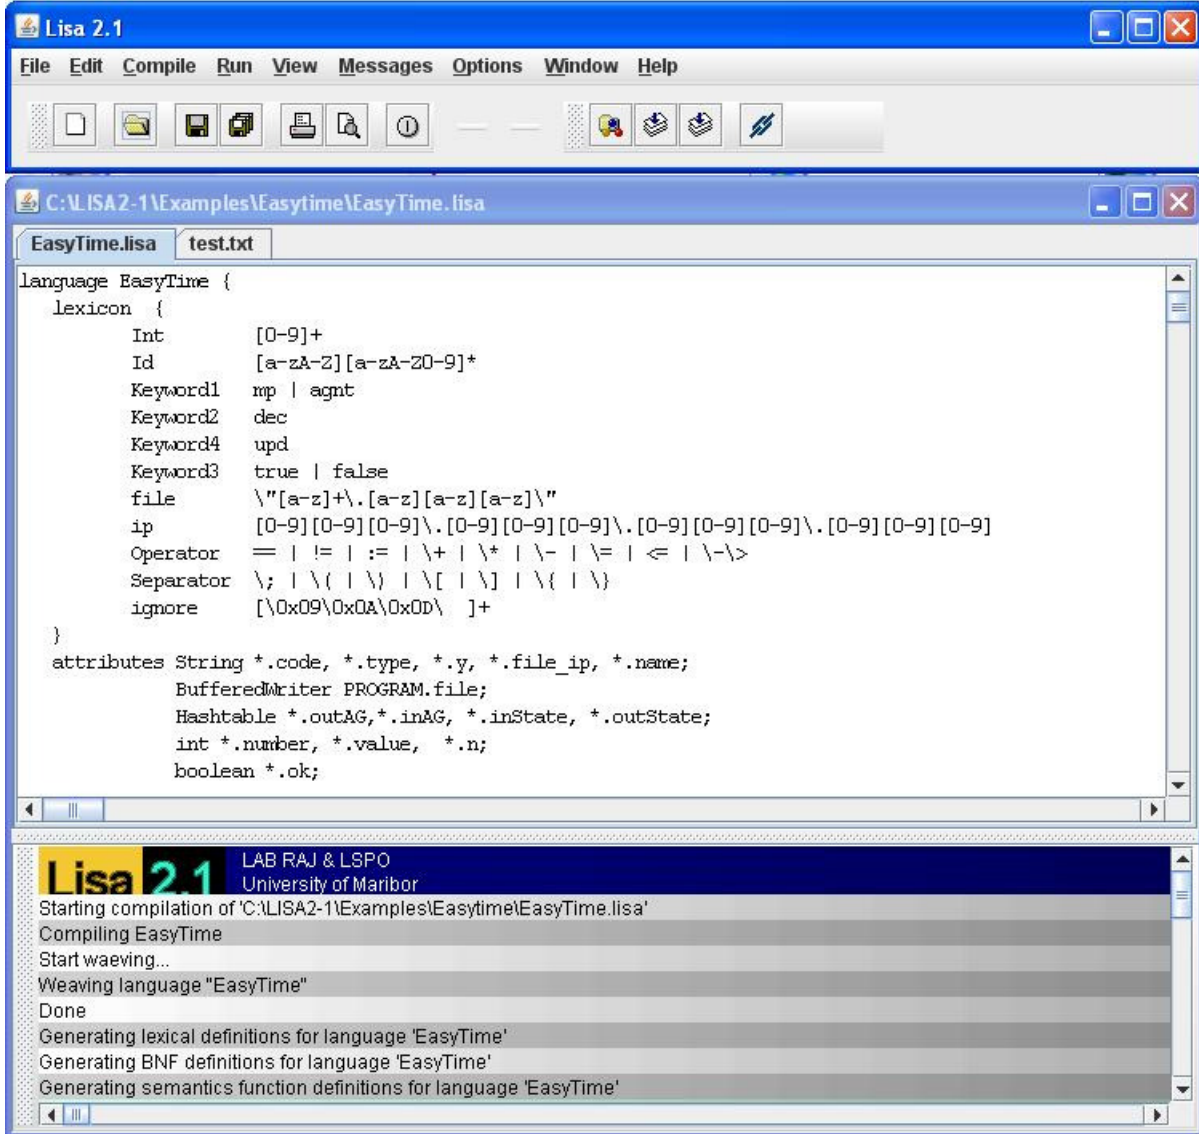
Lisa 2.1

File Edit Compile Run View Messages Options Window Help

C:\LISA2-1\Examples\Easytime\EasyTime.lisa

EasyTime.lisa test.txt

language EasyTime {
lexicon {
Int [0-9]+
Id [a-zA-Z][a-zA-Z0-9]*
Keyword1 mp | agnt
Keyword2 dec
Keyword4 upd
Keyword3 true | false
file \"[a-z]+\.[a-z][a-z][a-z]\"
ip [0-9][0-9][0-9]\.[0-9][0-9][0-9]\.[0-9][0-9][0-9]\.[0-9][0-9][0-9]
Operator == | != | := | \+ | \* | \- | \= | <= | \-\>
Separator \; | \( | \) | \[ | \] | \{ | \}
ignore [\0x09\0x0A\0x0D\ ]+
}
attributes String *.code, *.type, *.y, *.file_ip, *.name;
BufferedWriter PROGRAM.file;
Hashtable *.outAG,*.inAG, *.inState, *.outState;
int *.number, *.value, *.n;
boolean *.ok;

Lisa 2.1 LAB RAJ & LSPO
University of Maribor
Starting compilation of 'C:\LISA2-1\Examples\Easytime\EasyTime.lisa'
Compiling EasyTime
Start waeving...
Weaving language "EasyTime"
Done
Generating lexical definitions for language 'EasyTime'
Generating BNF definitions for language 'EasyTime'
Generating semantics function definitions for language 'EasyTime'